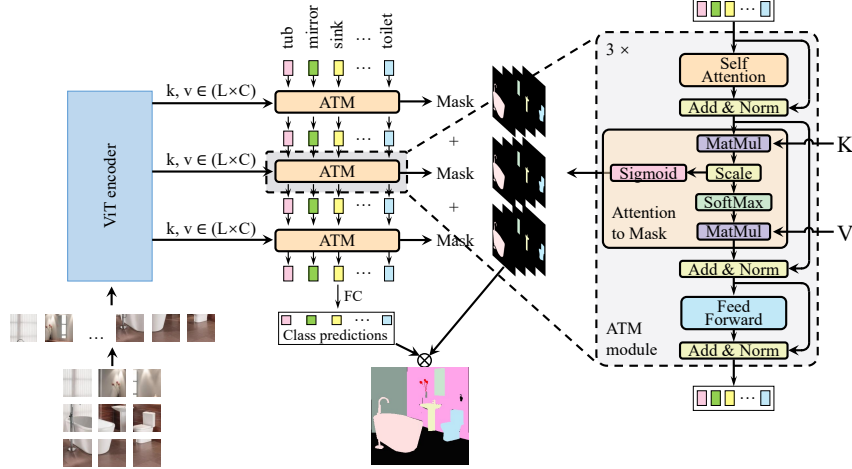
tub mirror sink … toilet

ViT encoder

k, v ∈ (L×C)

ATM

Mask

+

k, v ∈ (L×C)

ATM

Mask

+

k, v ∈ (L×C)

ATM

Mask

FC

Class predictions

…

$\otimes$

3 ×

Self Attention

Add & Norm

MatMul

K

Sigmoid

Scale

SoftMax

Attention to Mask

MatMul

V

Add & Norm

Feed Forward

ATM module

Add & Norm